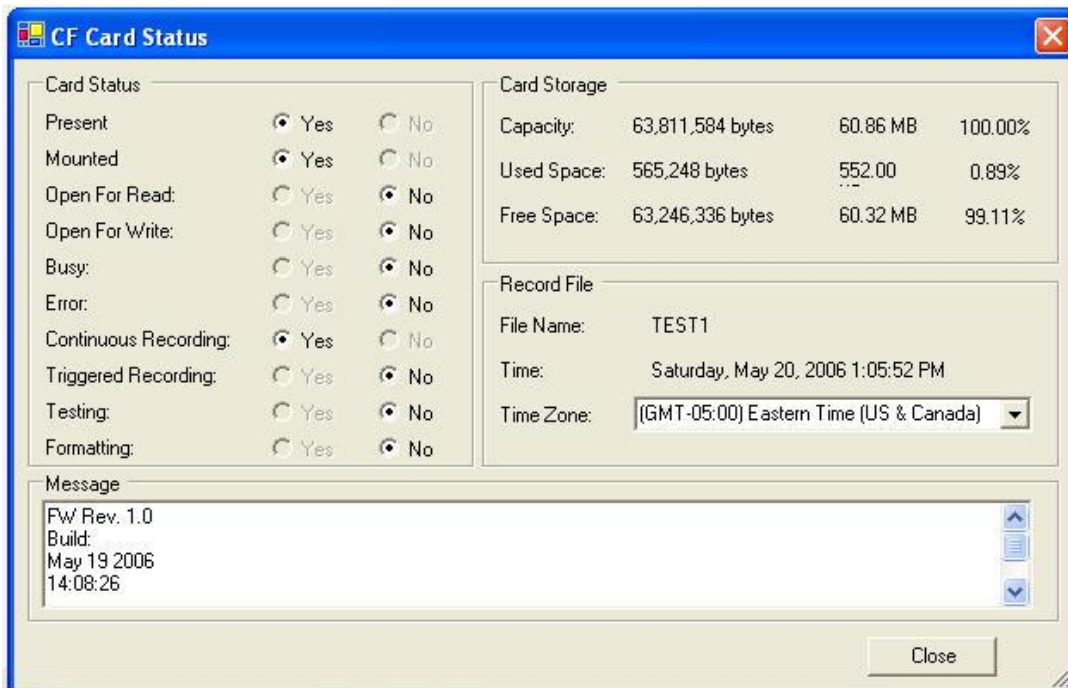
CF Card Status

Card Status

| | | |
|---|---|---|
| Present | Yes | No |
| Mounted | Yes | No |
| Open For Read: | Yes | No |
| Open For Write: | Yes | No |
| Busy: | Yes | No |
| Error: | Yes | No |
| Continuous Recording: | Yes | No |
| Triggered Recording: | Yes | No |
| Testing: | Yes | No |
| Formatting: | Yes | No |

Card Storage

| | | | |
|---|---|---|---|
| Capacity: | 63,811,584 bytes | 60.86 MB | 100.00% |
| Used Space: | 565,248 bytes | 552.00 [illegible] | 0.89% |
| Free Space: | 63,246,336 bytes | 60.32 MB | 99.11% |

Record File

File Name: TEST1

Time: Saturday, May 20, 2006 1:05:52 PM

Time Zone: (GMT-05:00) Eastern Time (US & Canada)

Message

FW Rev. 1.0
Build:
May 19 2006
14:08:26

Close